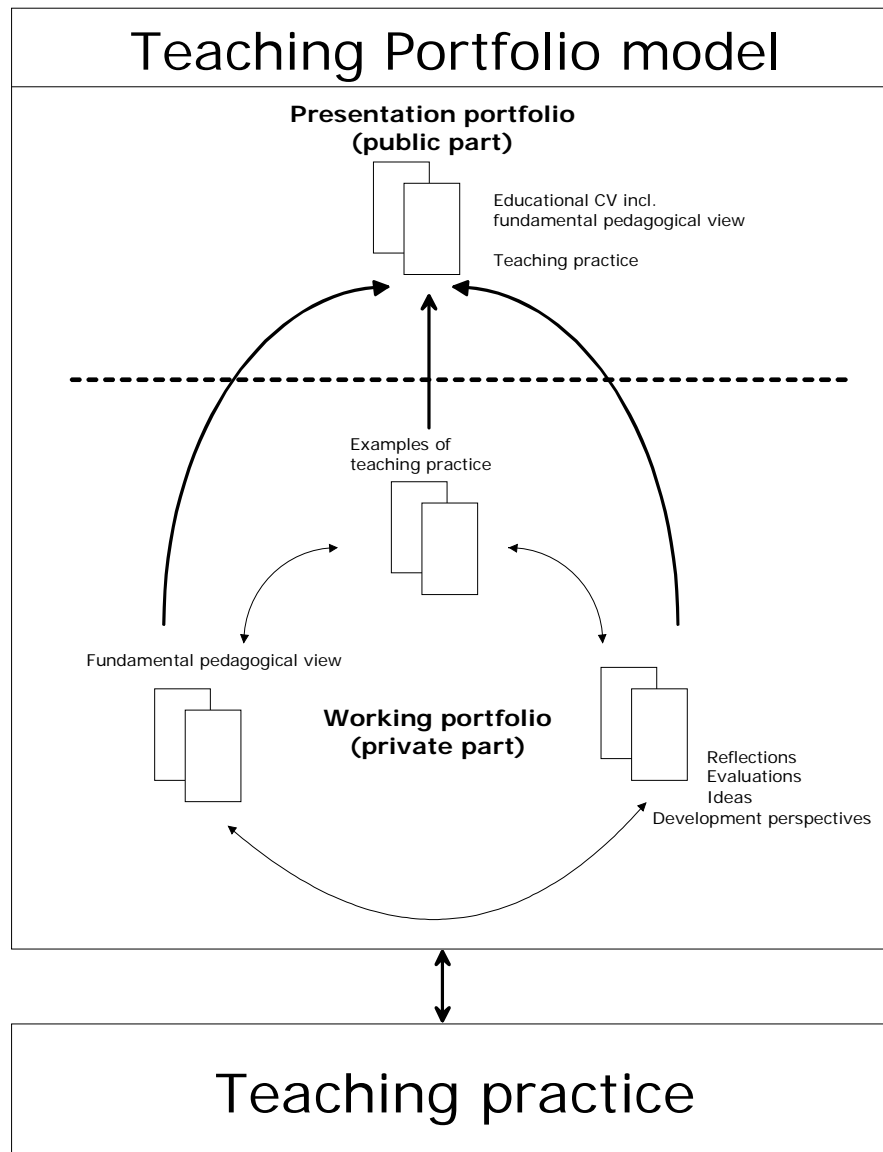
Teaching Portfolio model

Presentation portfolio
(public part)

Educational CV incl.
fundamental pedagogical view

Teaching practice

Examples of
teaching practice

Fundamental pedagogical view

Working portfolio
(private part)

Reflections
Evaluations
Ideas
Development perspectives

Teaching practice